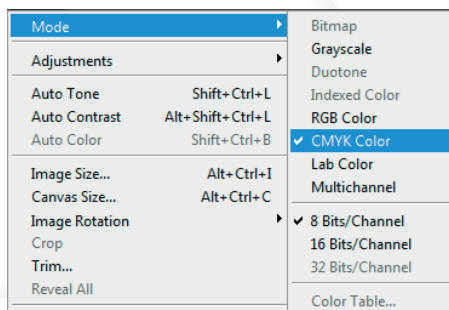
Mode
Adjustments
Auto Tone Shift+Ctrl+L
Auto Contrast Alt+Shift+Ctrl+L
Auto Color Shift+Ctrl+B
Image Size... Alt+Ctrl+I
Canvas Size... Alt+Ctrl+C
Image Rotation
Crop
Trim...
Reveal All

Bitmap
Grayscale
Duotone
Indexed Color
RGB Color
✔ CMYK Color
Lab Color
Multichannel
✔ 8 Bits/Channel
16 Bits/Channel
32 Bits/Channel
Color Table...